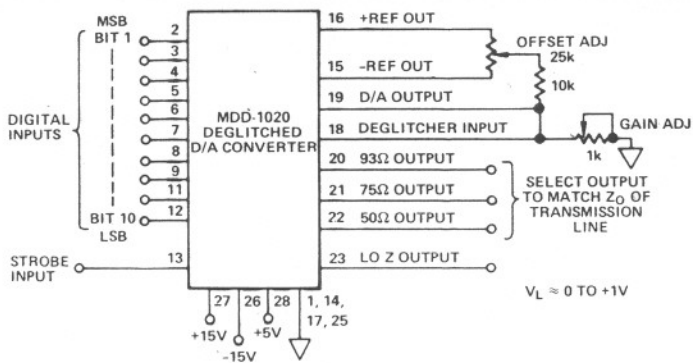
MSB
BIT 1
2
3
4
5
6
7
8
9
11
12
BIT 10
LSB

DIGITAL INPUTS

MDD-1020
DEGLITCHED
D/A CONVERTER

16 +REF OUT
15 -REF OUT
19 D/A OUTPUT
18 DEGLITCHER INPUT
20 93Ω OUTPUT
21 75Ω OUTPUT
22 50Ω OUTPUT
23 LO Z OUTPUT

OFFSET ADJ
25k
10k
GAIN ADJ
1k

SELECT OUTPUT TO MATCH $Z_O$ OF TRANSMISSION LINE

STROBE INPUT
13

27 26 28 1, 14, 17, 25
+15V
-15V
+5V

$V_L \approx 0$ TO +1V